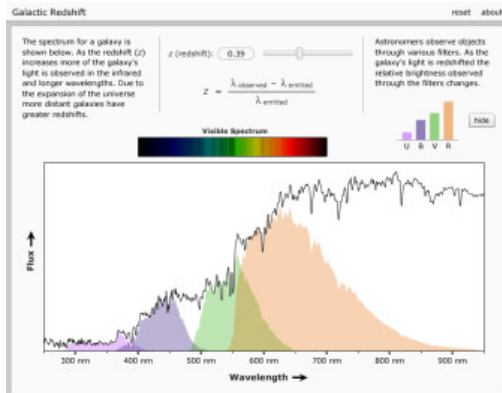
Galactic Redshift

reset about

The spectrum for a galaxy is shown below. As the redshift (z) increases more of the galaxy's light is observed in the infrared and longer wavelengths. Due to the expansion of the universe more distant galaxies have greater redshifts.

z (redshift): 0.39

$z = \frac{\lambda_{observed} - \lambda_{emitted}}{\lambda_{emitted}}$

Astronomers observe objects through various filters. As the galaxy's light is redshifted the relative brightness observed through the filters changes.

hide

U B V R

Visible Spectrum

Flux

300 nm 400 nm 500 nm 600 nm 700 nm 800 nm 900 nm

Wavelength